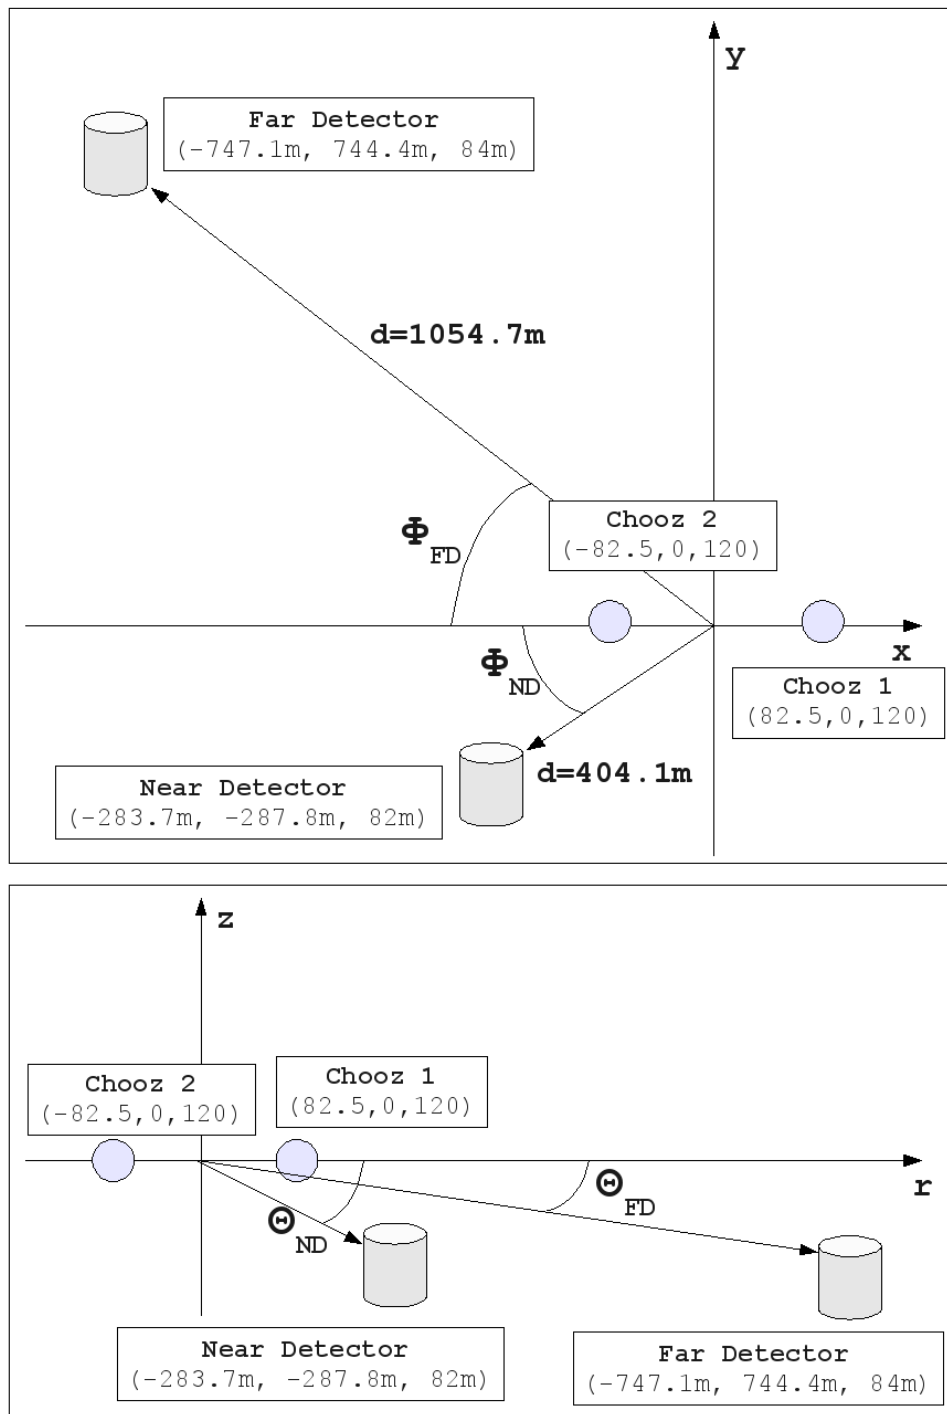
Y

Far Detector
(-747.1m, 744.4m, 84m)

d=1054.7m

$\Phi_{FD}$

Chooz 2
(-82.5,0,120)

x

$\Phi_{ND}$

Chooz 1
(82.5,0,120)

Near Detector
(-283.7m, -287.8m, 82m)

d=404.1m

z

Chooz 2
(-82.5,0,120)

Chooz 1
(82.5,0,120)

r

$\Theta_{FD}$

$\Theta_{ND}$

Near Detector
(-283.7m, -287.8m, 82m)

Far Detector
(-747.1m, 744.4m, 84m)